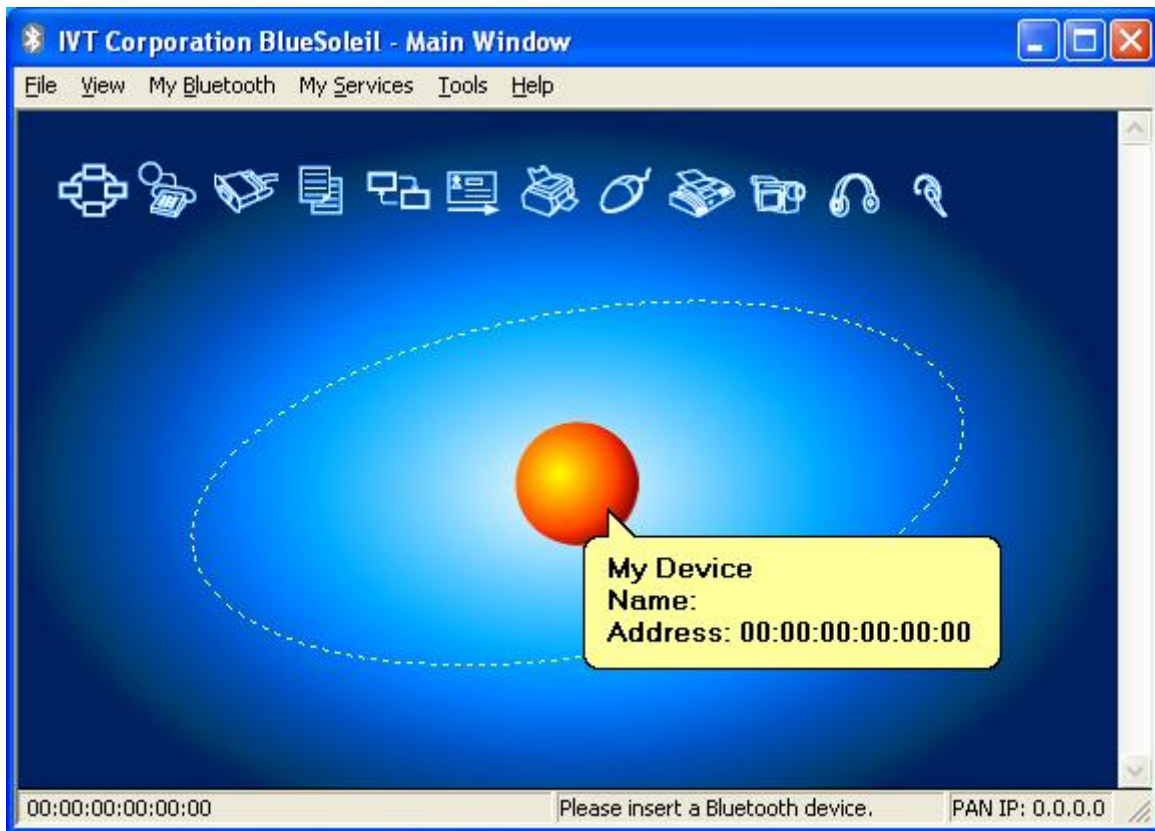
IVT Corporation BlueSoleil - Main Window

File View My Bluetooth My Services Tools Help

My Device
Name:
Address: 00:00:00:00:00:00

00:00:00:00:00:00
Please insert a Bluetooth device.
PAN IP: 0.0.0.0